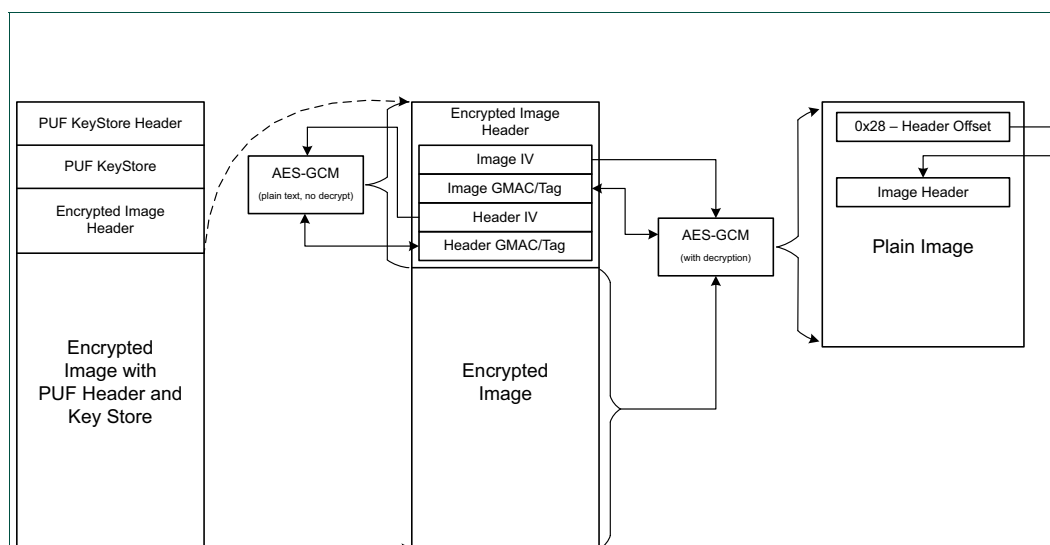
PUF KeyStore Header

PUF KeyStore

Encrypted Image Header

Encrypted Image with PUF Header and Key Store

AES-GCM
(plain text, no decrypt)

Encrypted Image Header

Image IV

Image GMAC/Tag

Header IV

Header GMAC/Tag

Encrypted Image

AES-GCM
(with decryption)

0x28 – Header Offset

Image Header

Plain Image